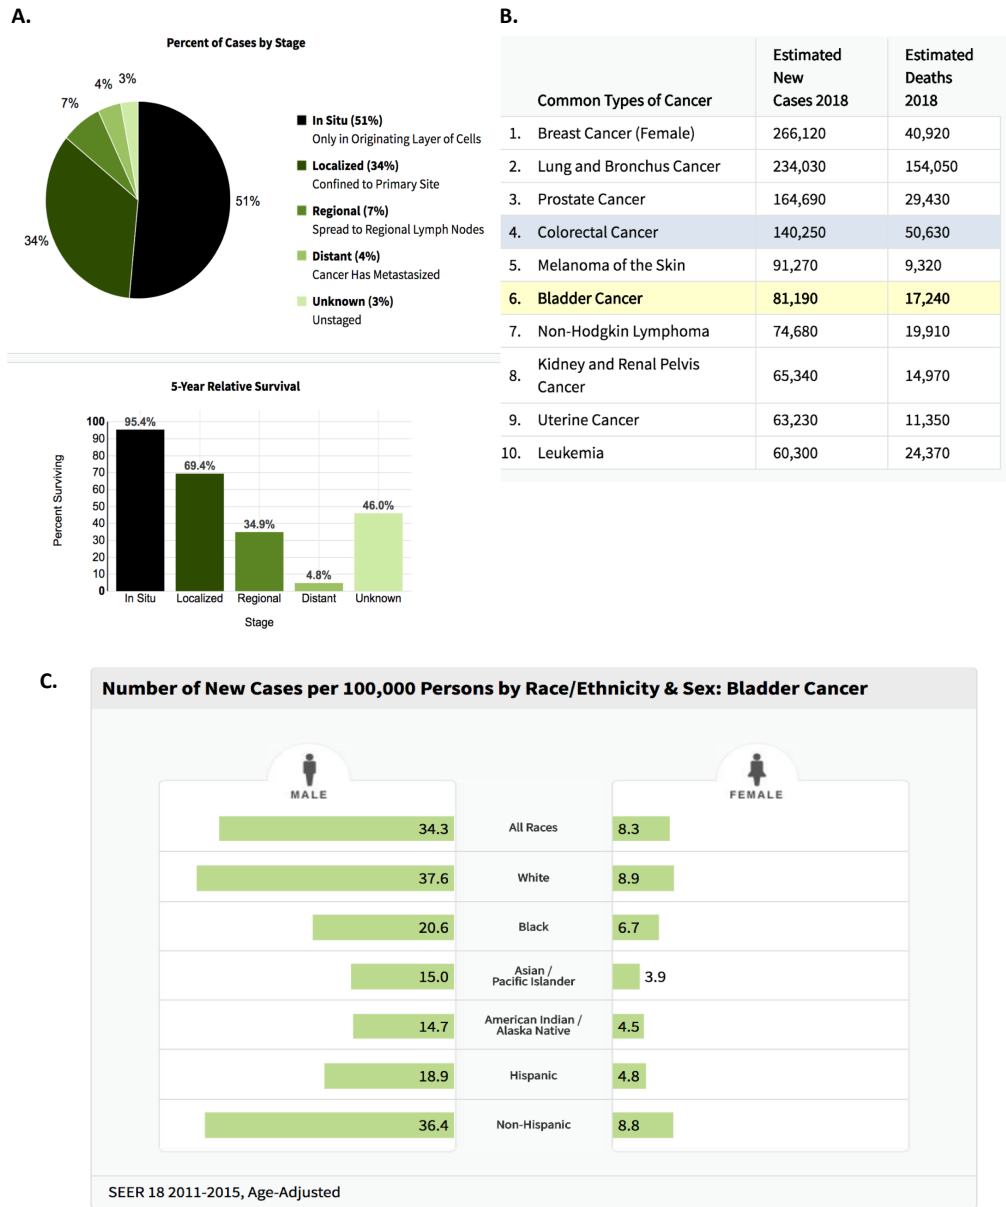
A.

Percent of Cases by Stage

3%
4%
7%
51%
34%

In Situ (51%)
Only in Originating Layer of Cells
Localized (34%)
Confined to Primary Site
Regional (7%)
Spread to Regional Lymph Nodes
Distant (4%)
Cancer Has Metastasized
Unknown (3%)
Unstaged

5-Year Relative Survival

Percent Surviving
100
90
80
70
60
50
40
30
20
10
0

95.4%
69.4%
34.9%
4.8%
46.0%

In Situ
Localized
Regional
Distant
Unknown

Stage

B.

| | Common Types of Cancer | Estimated New Cases 2018 | Estimated Deaths 2018 |
|---|---|---|---|
| 1. | Breast Cancer (Female) | 266,120 | 40,920 |
| 2. | Lung and Bronchus Cancer | 234,030 | 154,050 |
| 3. | Prostate Cancer | 164,690 | 29,430 |
| 4. | Colorectal Cancer | 140,250 | 50,630 |
| 5. | Melanoma of the Skin | 91,270 | 9,320 |
| 6. | Bladder Cancer | 81,190 | 17,240 |
| 7. | Non-Hodgkin Lymphoma | 74,680 | 19,910 |
| 8. | Kidney and Renal Pelvis Cancer | 65,340 | 14,970 |
| 9. | Uterine Cancer | 63,230 | 11,350 |
| 10. | Leukemia | 60,300 | 24,370 |

C.

Number of New Cases per 100,000 Persons by Race/Ethnicity & Sex: Bladder Cancer

MALE
FEMALE

| MALE | | FEMALE |
|---|---|---|
| 34.3 | All Races | 8.3 |
| 37.6 | White | 8.9 |
| 20.6 | Black | 6.7 |
| 15.0 | Asian / Pacific Islander | 3.9 |
| 14.7 | American Indian / Alaska Native | 4.5 |
| 18.9 | Hispanic | 4.8 |
| 36.4 | Non-Hispanic | 8.8 |

SEER 18 2011-2015, Age-Adjusted